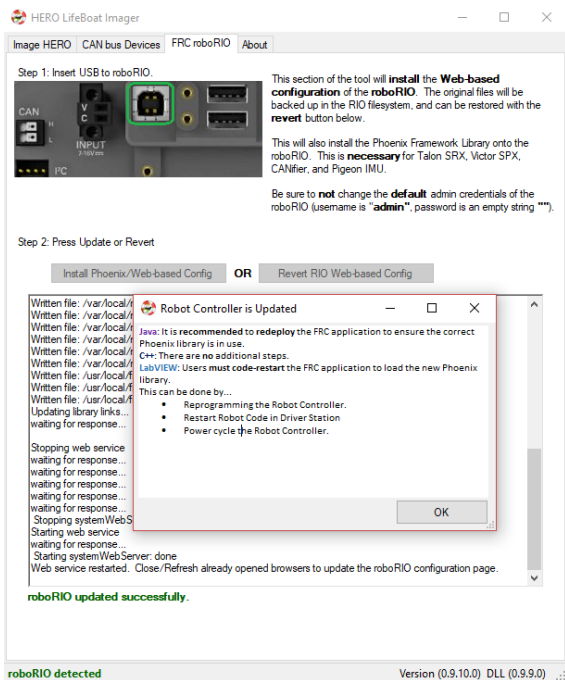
HERO LifeBoat Imager

Image HERO | CAN bus Devices | FRC roboRIO | About

Step 1: Insert USB to roboRIO.

CAN
H
L
V
C
INPUT
7-16V
I²C

This section of the tool will **install** the **Web-based configuration** of the **roboRIO**. The original files will be backed up in the RIO filesystem, and can be restored with the **revert** button below.

This will also install the Phoenix Framework Library onto the roboRIO. This is **necessary** for Talon SRX, Victor SPX, CANifier, and Pigeon IMU.

Be sure to **not** change the **default** admin credentials of the roboRIO (username is "**admin**", password is an empty string "").

Step 2: Press Update or Revert

Install Phoenix/Web-based Config | OR | Revert RIO Web-based Config

Written file: /var/local/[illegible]
Written file: /var/local/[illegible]
Written file: /var/local/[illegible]
Written file: /var/local/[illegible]
Written file: /var/local/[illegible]
Written file: /var/local/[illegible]
Written file: /usr/local/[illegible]
Written file: /usr/local/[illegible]
Written file: /usr/local/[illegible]
Updating library links...
waiting for response...

Stopping web service
waiting for response...
waiting for response...
waiting for response...
waiting for response...
waiting for response...
Stopping systemWebS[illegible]
Starting web service
waiting for response...
Starting systemWebServer: done
Web service restarted. Close/Refresh already opened browsers to update the roboRIO configuration page.

Robot Controller is Updated

Java: It is **recommended** to **redeploy** the FRC application to ensure the correct Phoenix library is in use.
C++: There are **no** additional steps.
LabVIEW: Users **must code-restart** the FRC application to load the new Phoenix library.
This can be done by...
• Reprogramming the Robot Controller.
• Restart Robot Code in Driver Station
• Power cycle the Robot Controller.

OK

roboRIO updated successfully.

roboRIO detected
Version (0.9.10.0) DLL (0.9.9.0)